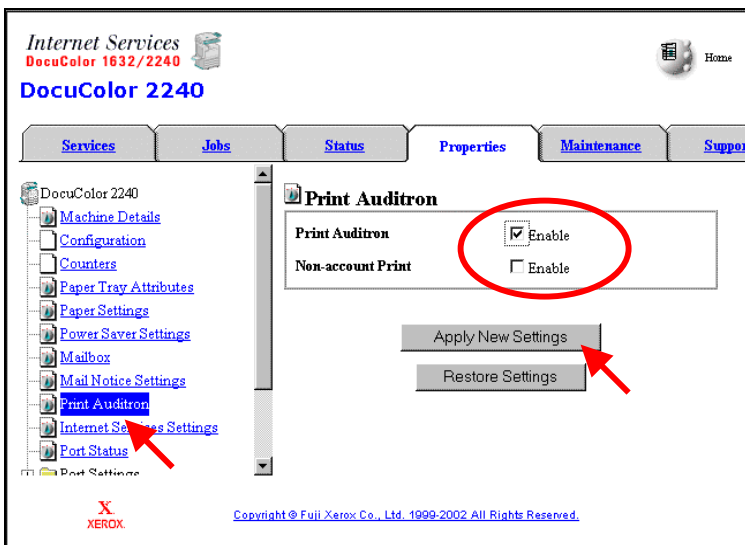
Internet Services
DocuColor 1632/2240
DocuColor 2240

Home

Services | Jobs | Status | Properties | Maintenance | Suppo

DocuColor 2240
Machine Details
Configuration
Counters
Paper Tray Attributes
Paper Settings
Power Saver Settings
Mailbox
Mail Notice Settings
Print Auditron
Internet Se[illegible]es Settings
Port Status
Port Settings

Print Auditron

| Print Auditron | Enable |
|---|---|
| Non-account Print | Enable |

Apply New Settings

Restore Settings

XEROX.

Copyright © Fuji Xerox Co., Ltd. 1999-2002 All Rights Reserved.